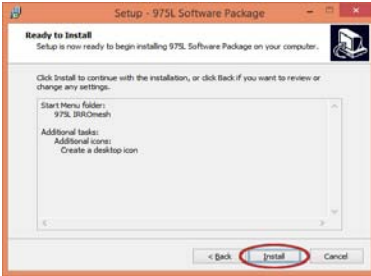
Setup - 975L Software Package

Ready to Install
Setup is now ready to begin installing 975L Software Package on your computer.

Click Install to continue with the installation, or click Back if you want to review or change any settings.

Start Menu folder:
975L IRROmesh

Additional tasks:
Additional icons:
Create a desktop icon

< Back
Install
Cancel